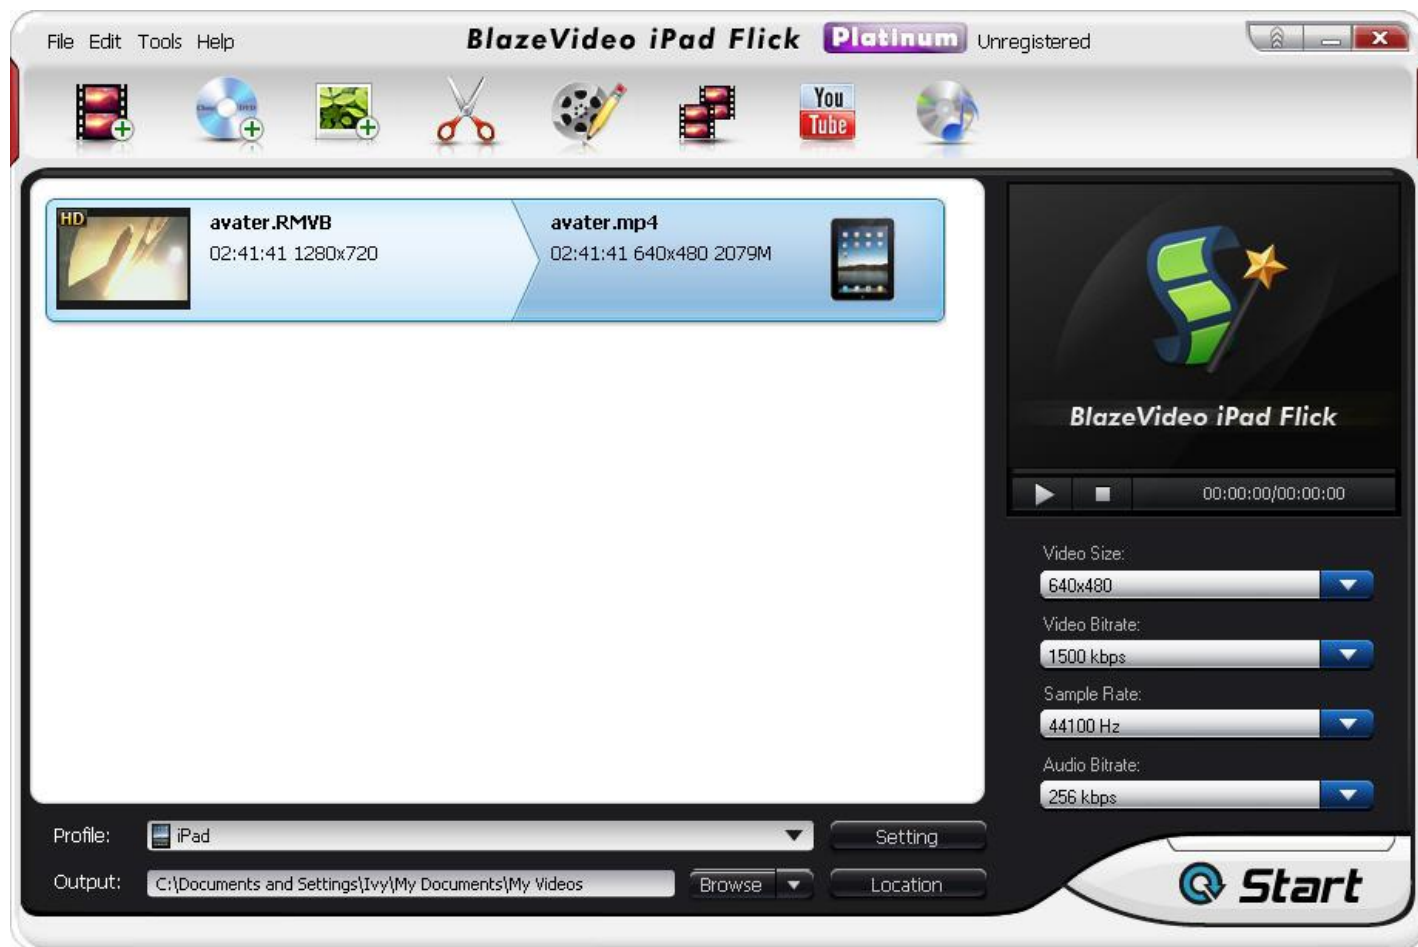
File Edit Tools Help

BlazeVideo iPad Flick Platinum Unregistered

You Tube

HD

avater.RMVB
02:41:41 1280x720

avater.mp4
02:41:41 640x480 2079M

BlazeVideo iPad Flick

00:00:00/00:00:00

Video Size:
640x480

Video Bitrate:
1500 kbps

Sample Rate:
44100 Hz

Audio Bitrate:
256 kbps

Profile: iPad

Setting

Output: C:\Documents and Settings\Ivy\My Documents\My Videos

Browse

Location

Start